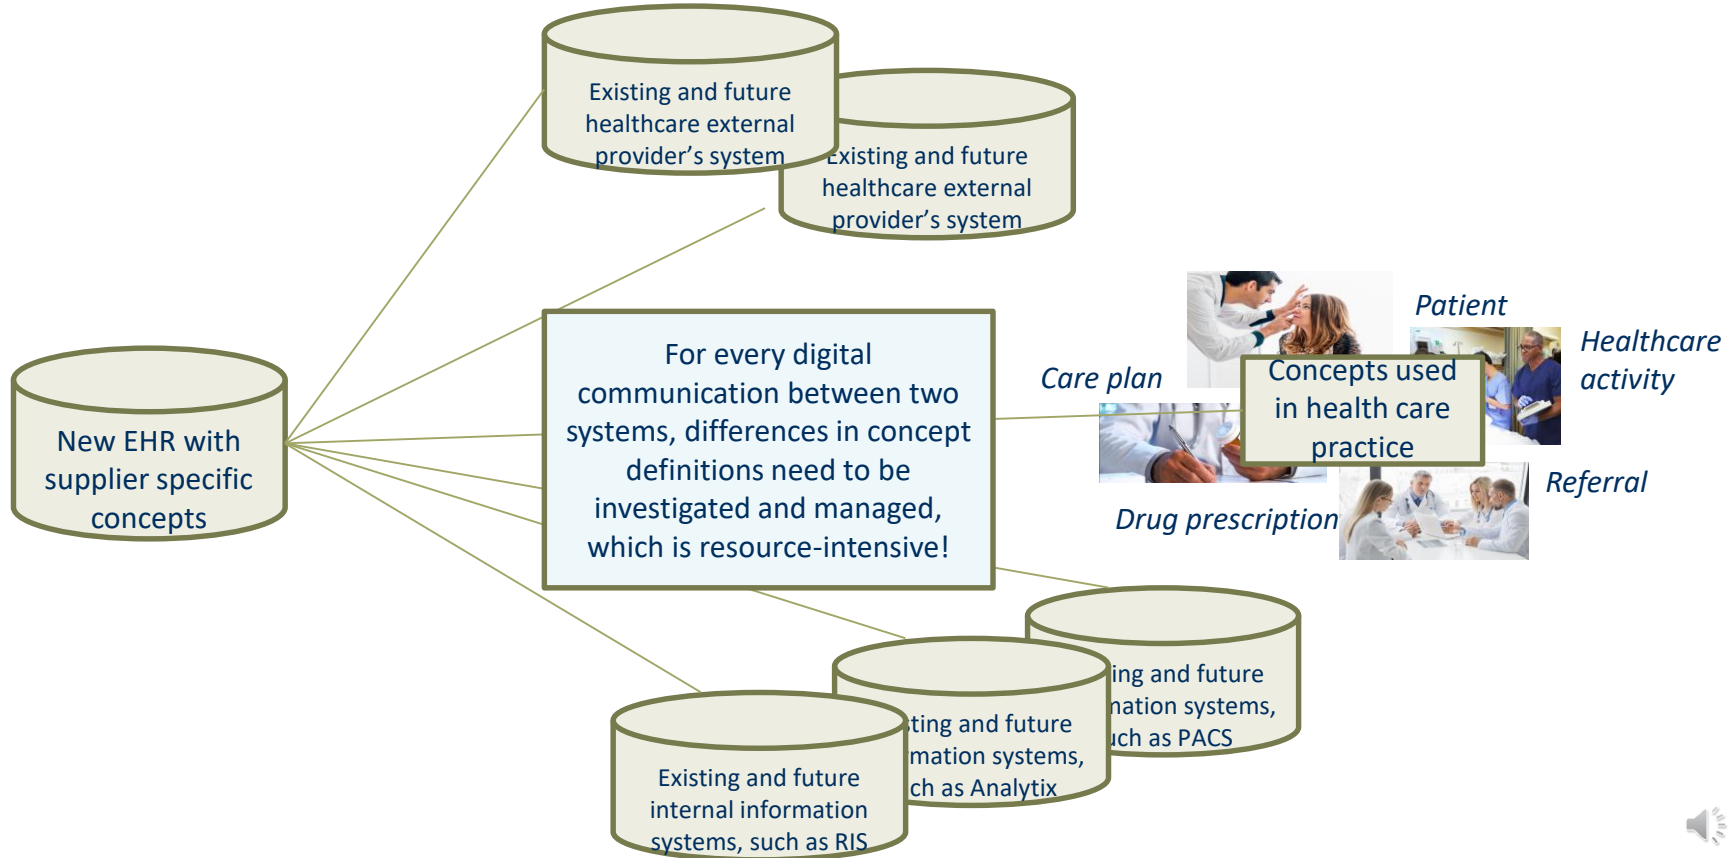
Existing and future healthcare external provider's system

Existing and future healthcare external provider's system

New EHR with supplier specific concepts

For every digital communication between two systems, differences in concept definitions need to be investigated and managed, which is resource-intensive!

Patient

Healthcare activity

Care plan

Concepts used in health care practice

Referral

Drug prescription

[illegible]ing and future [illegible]nation systems, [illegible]ch as PACS

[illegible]ting and future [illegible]mation systems, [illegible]ch as Analytix

Existing and future internal information systems, such as RIS